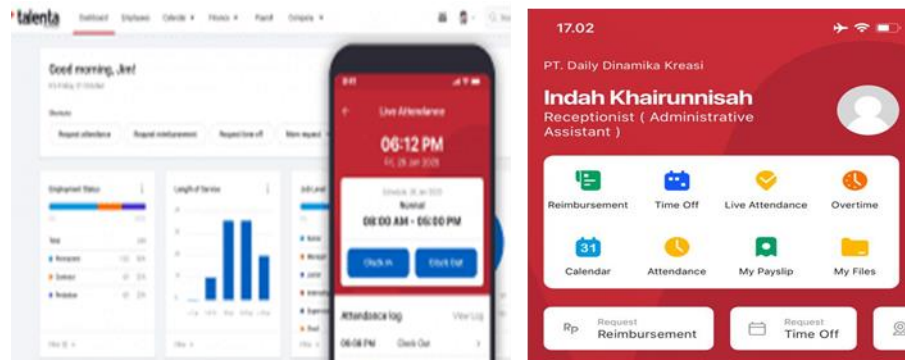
talenta Dashboard Employees Calendar Finance Payroll Company

Good morning, Jim!

Request attendance Request reimbursement Request time off

Employment Status

Length of Service

Job Level

Live Attendance

06:12 PM

Fri, 28 Jan 2025

Normal

08:00 AM - 05:00 PM

Clock In

Clock Out

Attendance log

View Log

06:08 PM

Clock Out

17.02

PT. Daily Dinamika Kreasi

Indah Khairunnisah

Receptionist ( Administrative Assistant )

Reimbursement

Time Off

Live Attendance

Overtime

31

Calendar

Attendance

My Payslip

My Files

Rp

Request

Reimbursement

Request

Time Off